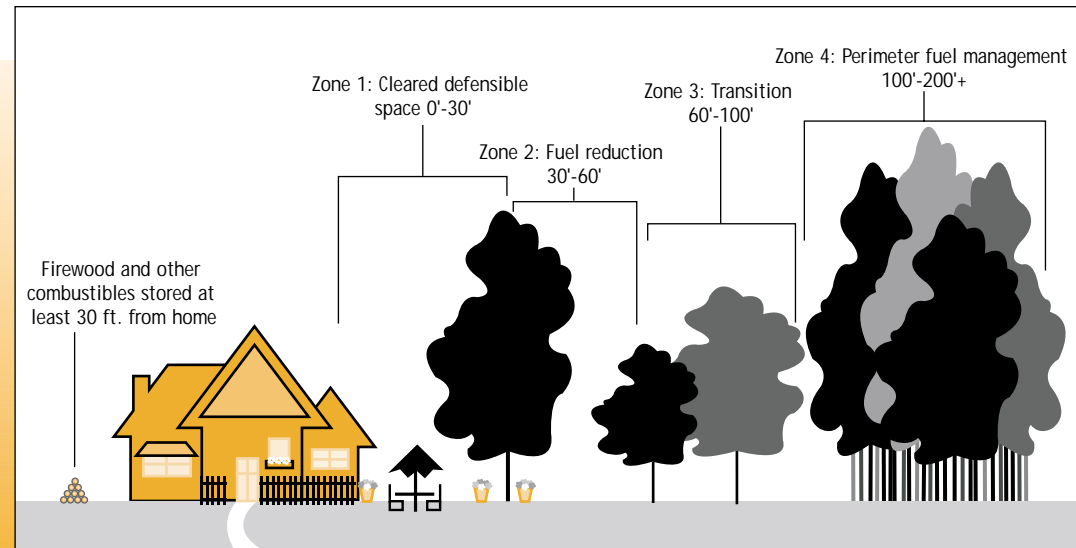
Zone 4: Perimeter fuel management 100'-200'+

Zone 3: Transition 60'-100'

Zone 1: Cleared defensible space 0'-30'

Zone 2: Fuel reduction 30'-60'

Firewood and other combustibles stored at least 30 ft. from home